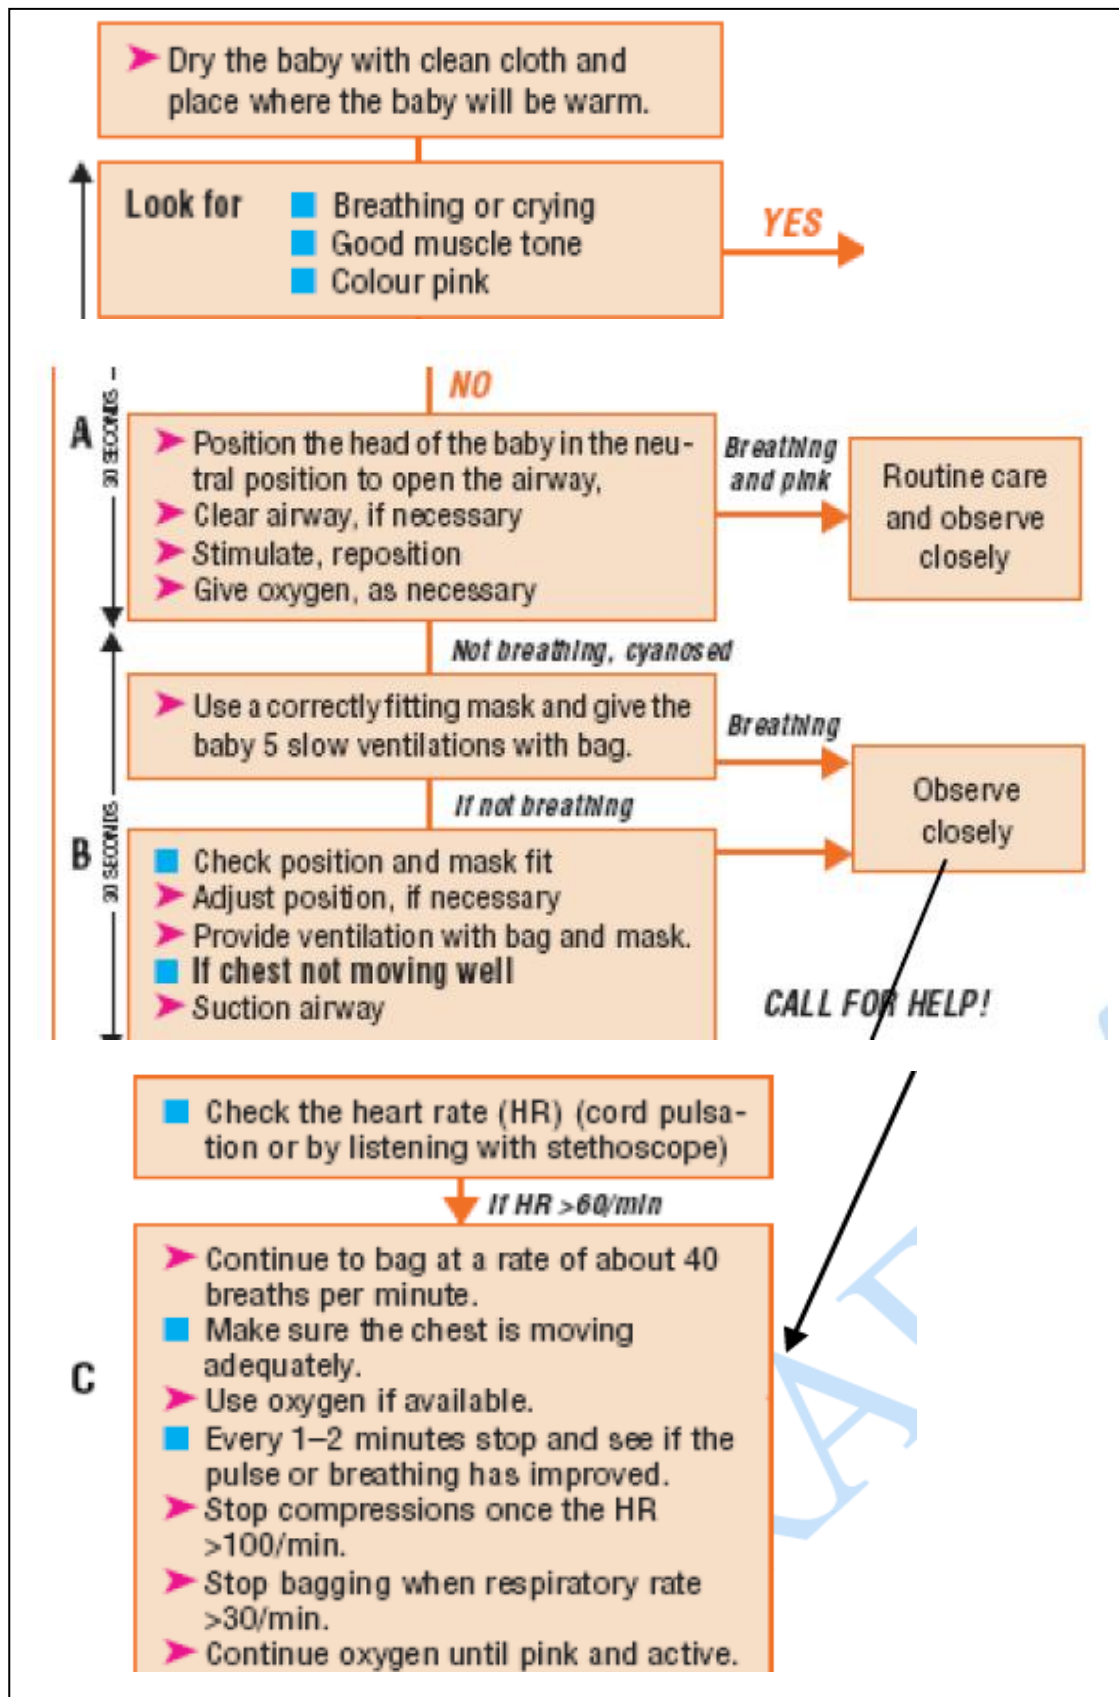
Dry the baby with clean cloth and place where the baby will be warm.

Look for
Breathing or crying
Good muscle tone
Colour pink

YES

NO

A
30 SECONDS

Position the head of the baby in the neutral position to open the airway,
Clear airway, if necessary
Stimulate, reposition
Give oxygen, as necessary

Breathing and pink

Routine care and observe closely

Not breathing, cyanosed

Use a correctly fitting mask and give the baby 5 slow ventilations with bag.

Breathing

Observe closely

If not breathing

B
30 SECONDS

Check position and mask fit
Adjust position, if necessary
Provide ventilation with bag and mask.
If chest not moving well
Suction airway

CALL FOR HELP!

Check the heart rate (HR) (cord pulsation or by listening with stethoscope)

If HR >60/min

C

Continue to bag at a rate of about 40 breaths per minute.
Make sure the chest is moving adequately.
Use oxygen if available.
Every 1–2 minutes stop and see if the pulse or breathing has improved.
Stop compressions once the HR >100/min.
Stop bagging when respiratory rate >30/min.
Continue oxygen until pink and active.